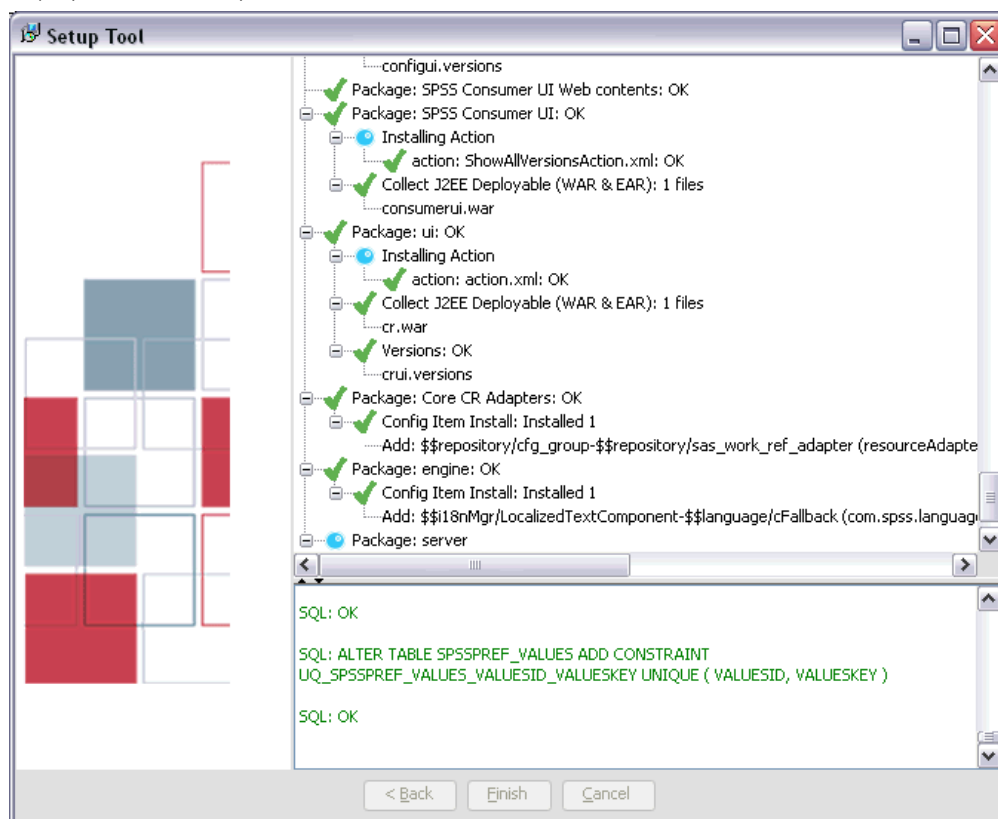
Setup Tool

configui.versions
Package: SPSS Consumer UI Web contents: OK
Package: SPSS Consumer UI: OK
Installing Action
action: ShowAllVersionsAction.xml: OK
Collect J2EE Deployable (WAR & EAR): 1 files
consumerui.war
Package: ui: OK
Installing Action
action: action.xml: OK
Collect J2EE Deployable (WAR & EAR): 1 files
cr.war
Versions: OK
crui.versions
Package: Core CR Adapters: OK
Config Item Install: Installed 1
Add: $$repository/cfg_group-$$repository/sas_work_ref_adapter (resourceAdapte
Package: engine: OK
Config Item Install: Installed 1
Add: $$i18nMgr/LocalizedTextComponent-$$language/cFallback (com.spss.languag
Package: server

SQL: OK

SQL: ALTER TABLE SPSSPREF_VALUES ADD CONSTRAINT UQ_SPSSPREF_VALUES_VALUESID_VALUESKEY UNIQUE ( VALUESID, VALUESKEY )

SQL: OK

< Back
Finish
Cancel